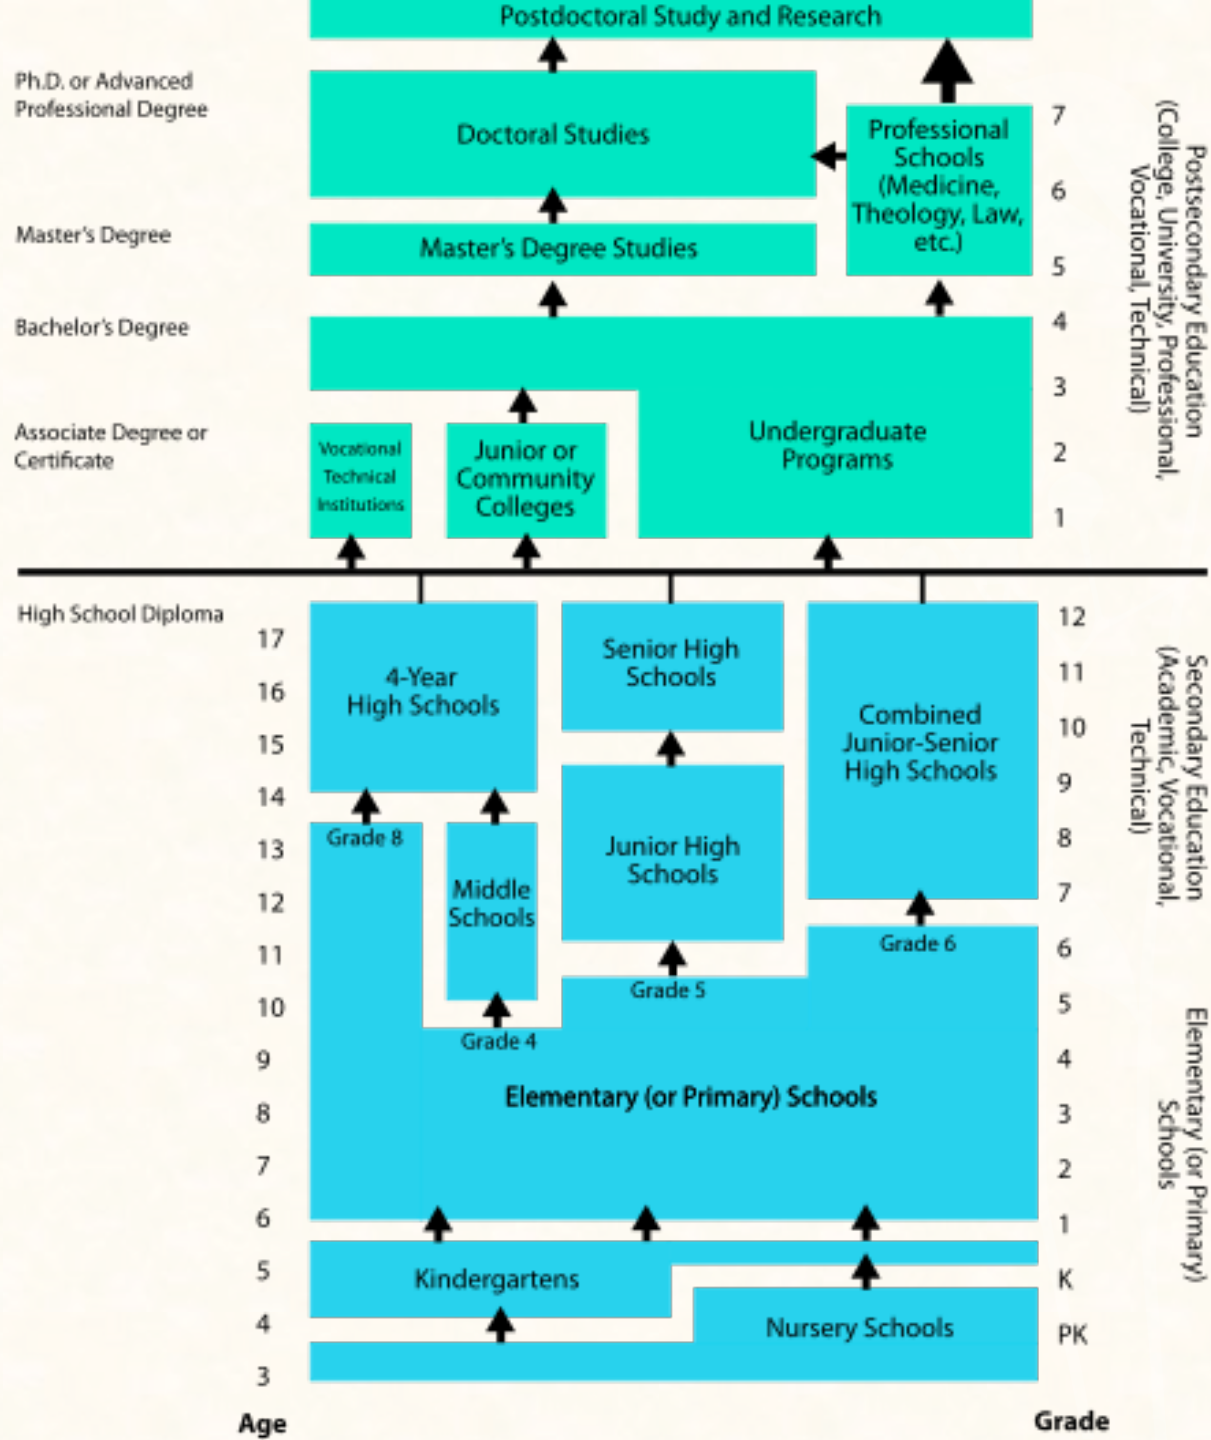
Postdoctoral Study and Research

Ph.D. or Advanced Professional Degree

Doctoral Studies

Professional Schools (Medicine, Theology, Law, etc.)

Master's Degree

Master's Degree Studies

Bachelor's Degree

Associate Degree or Certificate

Vocational Technical Institutions

Junior or Community Colleges

Undergraduate Programs

7
6
5
4
3
2
1

Postsecondary Education (College, University, Professional, Vocational, Technical)

High School Diploma

4-Year High Schools

Senior High Schools

Combined Junior-Senior High Schools

Grade 8

Middle Schools

Junior High Schools

Grade 6

Grade 5

Grade 4

Elementary (or Primary) Schools

Kindergartens

Nursery Schools

17
16
15
14
13
12
11
10
9
8
7
6
5
4
3
Age

12
11
10
9
8
7
6
5
4
3
2
1
K
PK
Grade

Secondary Education (Academic, Vocational, Technical)

Elementary (or Primary) Schools